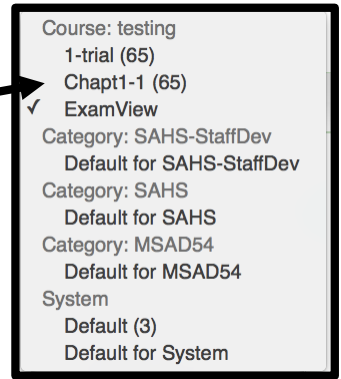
Course: testing
1-trial (65)
Chapt1-1 (65)
✓ ExamView
Category: SAHS-StaffDev
Default for SAHS-StaffDev
Category: SAHS
Default for SAHS
Category: MSAD54
Default for MSAD54
System
Default (3)
Default for System